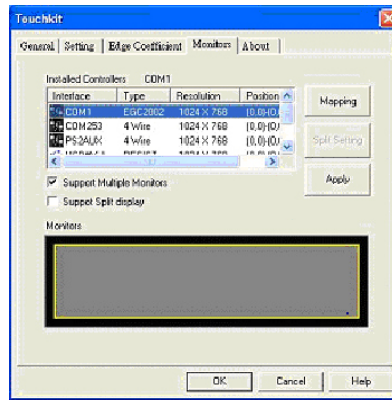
Touchkit

General | Setting | Edge Coefficient | Monitors | About

Installed Controllers COM1

| Interface | Type | Resolution | Position |
|---|---|---|---|
| COM1 | EGC2002 | 1024 X 768 | (0,0)-(0, |
| COM253 | 4 Wire | 1024 X 768 | (0,0)-(0, |
| PS2AUX | 4 Wire | 1024 X 768 | (0,0)-(0, |
| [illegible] | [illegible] | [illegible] | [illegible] |

Mapping

Split Setting

Apply

Support Multiple Monitors

Support Split display

Monitors

OK Cancel Help